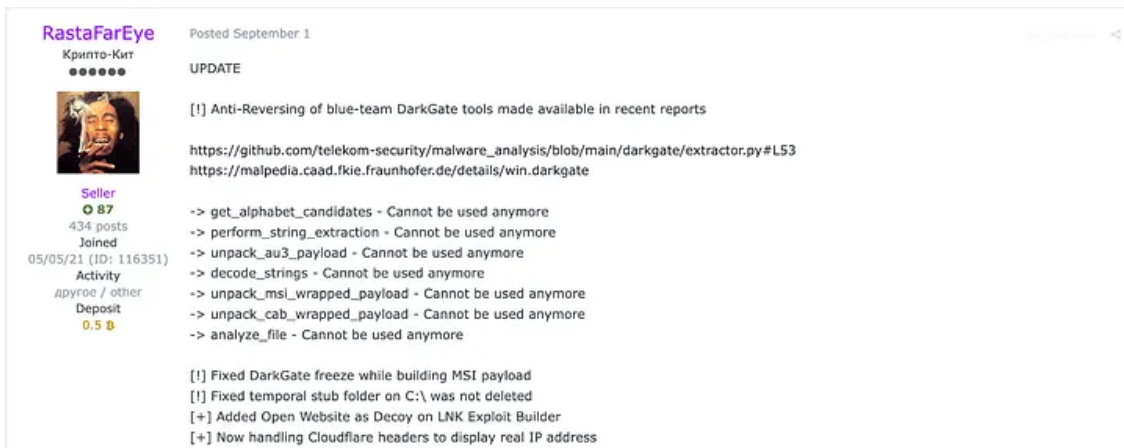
RastaFarEye
Крипто-Кит

Seller
87
434 posts
Joined
05/05/21 (ID: 116351)
Activity
другое / other
Deposit
0.5 ₿

Posted September 1

UPDATE

[!] Anti-Reversing of blue-team DarkGate tools made available in recent reports

https://github.com/telekom-security/malware_analysis/blob/main/darkgate/extractor.py#L53
https://malpedia.caad.fkie.fraunhofer.de/details/win.darkgate

-> get_alphabet_candidates - Cannot be used anymore
-> perform_string_extraction - Cannot be used anymore
-> unpack_au3_payload - Cannot be used anymore
-> decode_strings - Cannot be used anymore
-> unpack_msi_wrapped_payload - Cannot be used anymore
-> unpack_cab_wrapped_payload - Cannot be used anymore
-> analyze_file - Cannot be used anymore

[!] Fixed DarkGate freeze while building MSI payload
[!] Fixed temporal stub folder on C:\ was not deleted
[+] Added Open Website as Decoy on LNK Exploit Builder
[+] Now handling Cloudflare headers to display real IP address